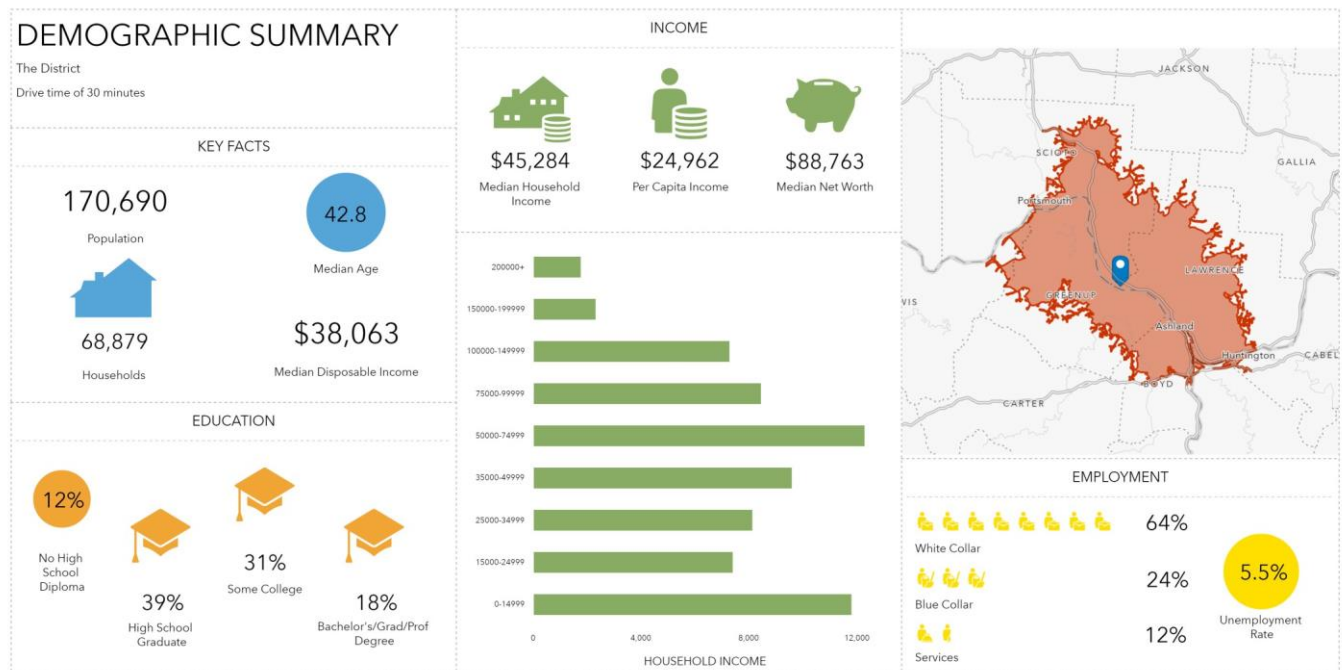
DEMOGRAPHIC SUMMARY

The District

Drive time of 30 minutes

KEY FACTS

170,690

Population

42.8

Median Age

68,879

Households

$38,063

Median Disposable Income

EDUCATION

12%

No High School Diploma

39%

High School Graduate

31%

Some College

18%

Bachelor's/Grad/Prof Degree

INCOME

$45,284

Median Household Income

$24,962

Per Capita Income

$88,763

Median Net Worth

200000+

150000-199999

100000-149999

75000-99999

50000-74999

35000-49999

25000-34999

15000-24999

0-14999

0

4,000

8,000

12,000

HOUSEHOLD INCOME

JACKSON

SCIOTO

GALLIA

Portsmouth

LAWRENCE

GREENUP

VIS

Ashland

Huntington

CABELL

BOYD

CARTER

EMPLOYMENT

White Collar

64%

Blue Collar

24%

Services

12%

5.5%

Unemployment Rate